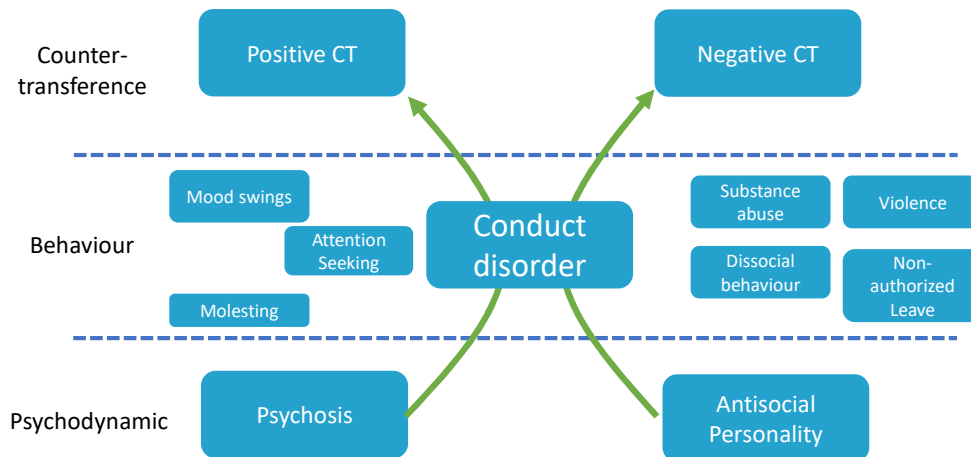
Counter-transference

Positive CT

Negative CT

Behaviour

Mood swings

Attention Seeking

Molesting

Conduct disorder

Substance abuse

Violence

Dissocial behaviour

Non-authorized Leave

Psychodynamic

Psychosis

Antisocial Personality